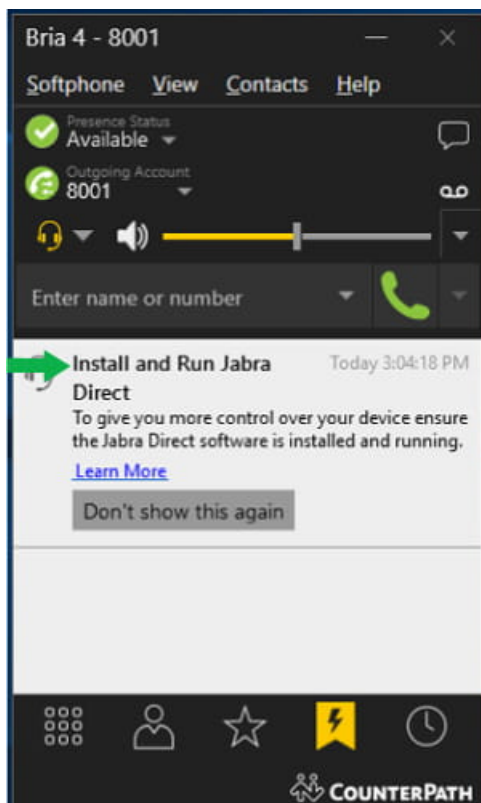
Bria 4 - 8001

Softphone View Contacts Help

Presence Status
Available

Outgoing Account
8001

Enter name or number

Install and Run Jabra Direct

Today 3:04:18 PM

To give you more control over your device ensure the Jabra Direct software is installed and running.

Learn More

Don't show this again

COUNTERPATH